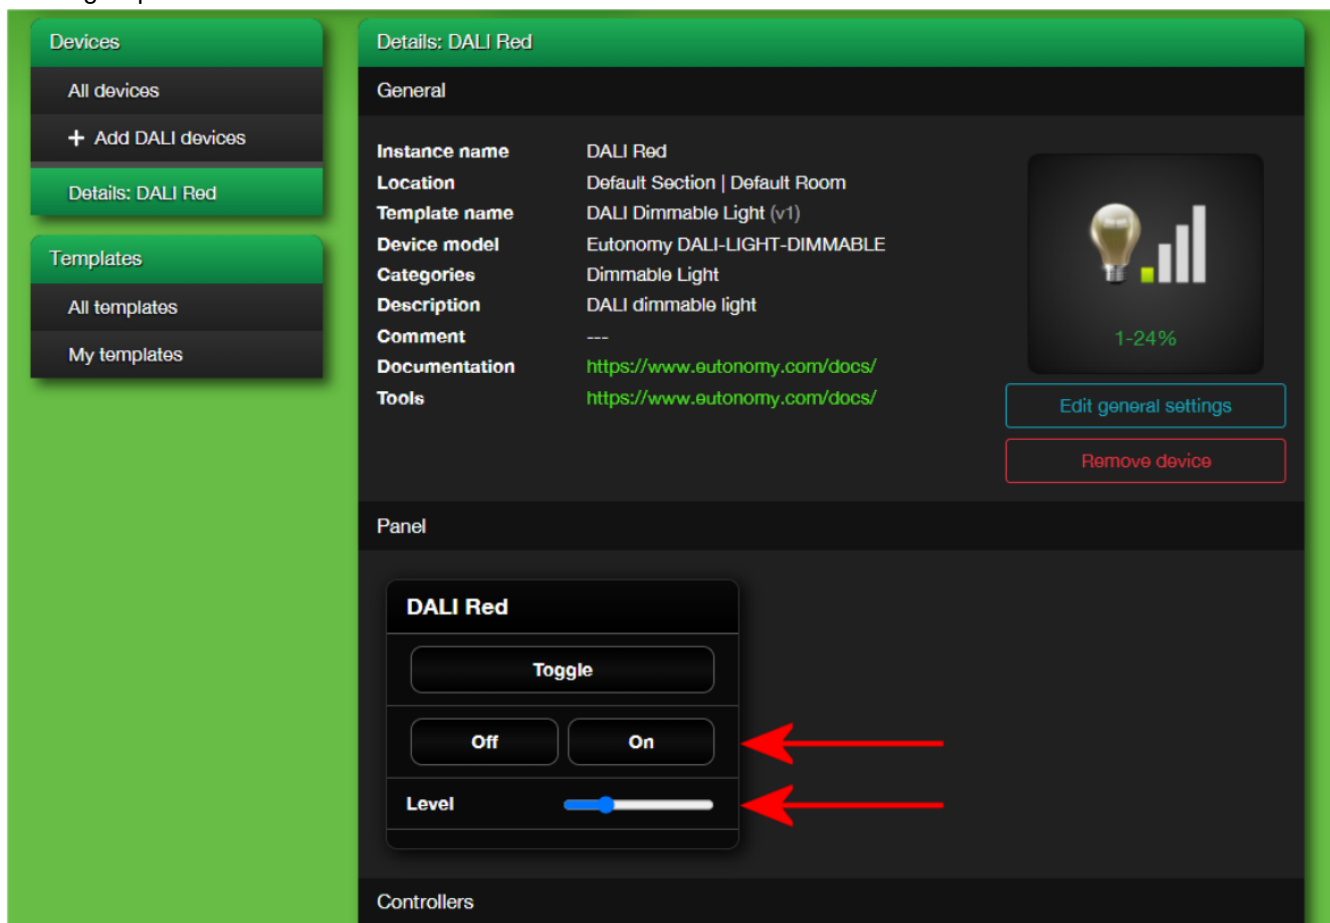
Devices
All devices
+ Add DALI devices
Details: DALI Red

Templates
All templates
My templates

Details: DALI Red

General

Instance name DALI Red
Location Default Section | Default Room
Template name DALI Dimmable Light (v1)
Device model Eutonomy DALI-LIGHT-DIMMABLE
Categories Dimmable Light
Description DALI dimmable light
Comment ---
Documentation https://www.eutonomy.com/docs/
Tools https://www.eutonomy.com/docs/

1-24%

Edit general settings
Remove device

Panel

DALI Red
Toggle
Off
On
Level

Controllers